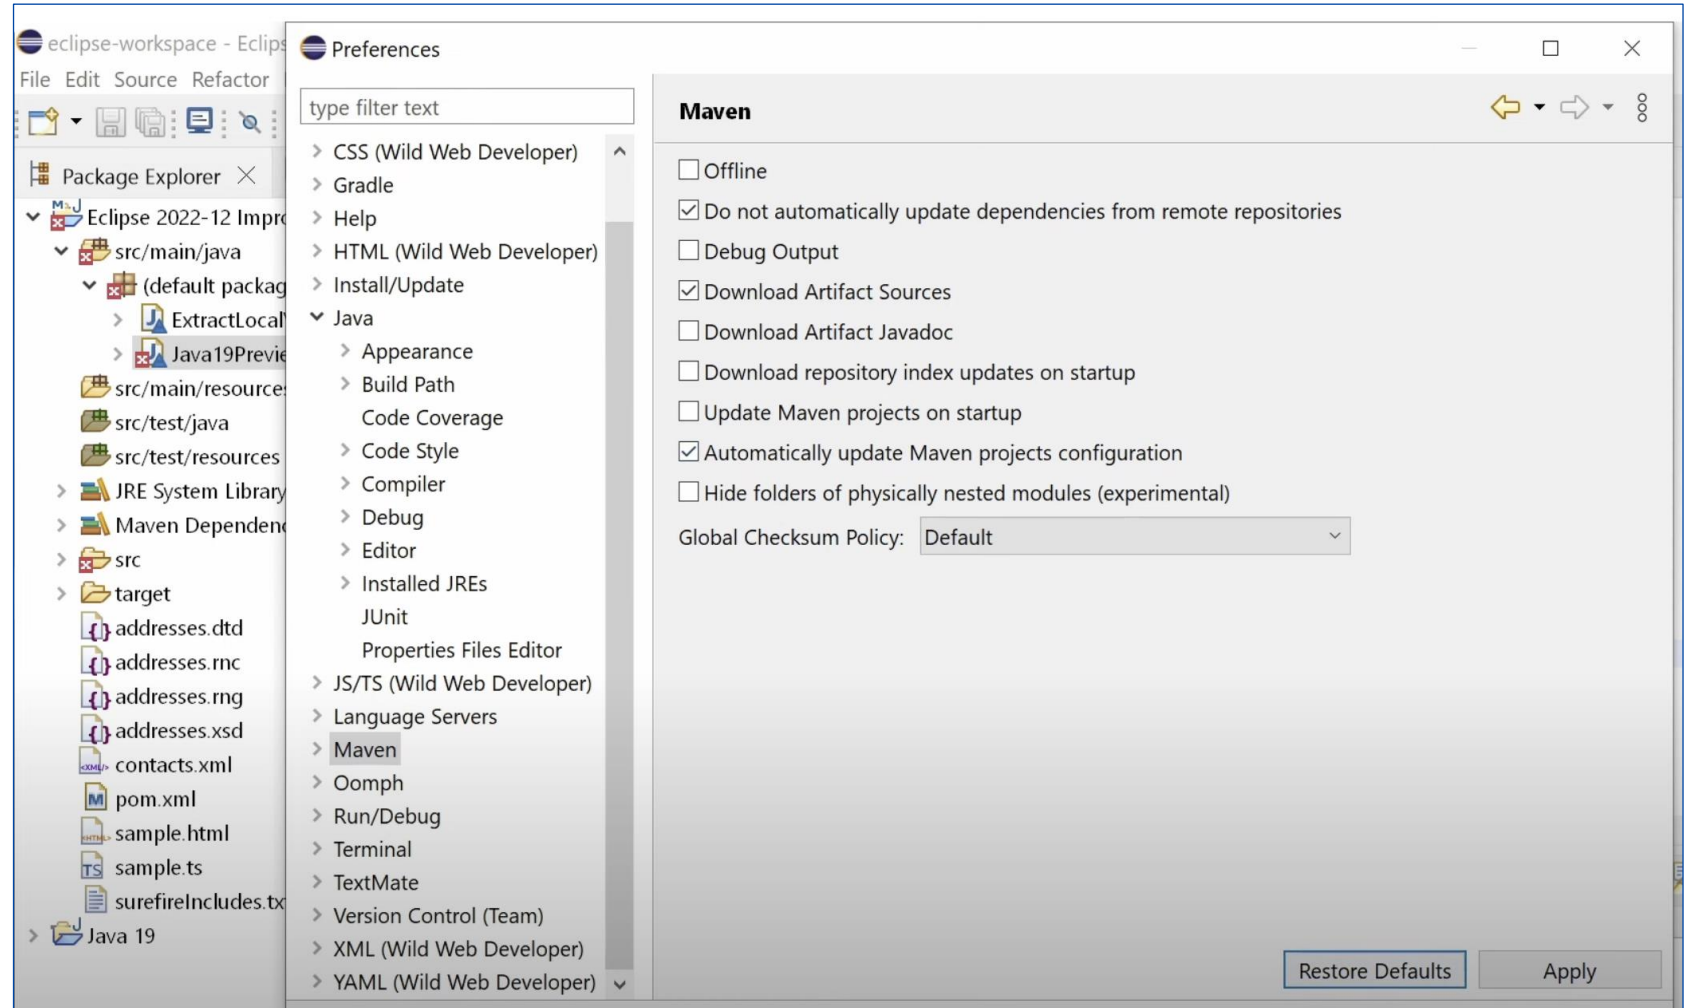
eclipse-workspace - Eclips
File Edit Source Refactor

Package Explorer
Eclipse 2022-12 Impro
src/main/java
(default packag
ExtractLocal
Java19Previe
src/main/resource
src/test/java
src/test/resources
JRE System Library
Maven Dependen
src
target
addresses.dtd
addresses.rnc
addresses.rng
addresses.xsd
contacts.xml
pom.xml
sample.html
sample.ts
surefireIncludes.tx
Java 19

Preferences

type filter text

CSS (Wild Web Developer)
Gradle
Help
HTML (Wild Web Developer)
Install/Update
Java
Appearance
Build Path
Code Coverage
Code Style
Compiler
Debug
Editor
Installed JREs
JUnit
Properties Files Editor
JS/TS (Wild Web Developer)
Language Servers
Maven
Oomph
Run/Debug
Terminal
TextMate
Version Control (Team)
XML (Wild Web Developer)
YAML (Wild Web Developer)

Maven

Offline
Do not automatically update dependencies from remote repositories
Debug Output
Download Artifact Sources
Download Artifact Javadoc
Download repository index updates on startup
Update Maven projects on startup
Automatically update Maven projects configuration
Hide folders of physically nested modules (experimental)
Global Checksum Policy: Default

Restore Defaults
Apply